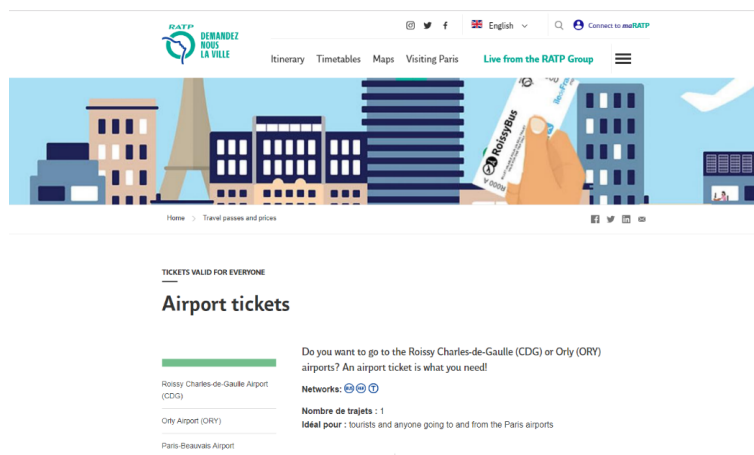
RATP
DEMANDEZ NOUS LA VILLE

English
Connect to moRATP

Itinerary Timetables Maps Visiting Paris Live from the RATP Group

RoissyBus

Home > Travel passes and prices

TICKETS VALID FOR EVERYONE

Airport tickets

Roissy Charles-de-Gaulle Airport (CDG)

Orly Airport (ORY)

Paris-Beauvais Airport

Do you want to go to the Roissy Charles-de-Gaulle (CDG) or Orly (ORY) airports? An airport ticket is what you need!

Networks:

Nombre de trajets : 1
Idéal pour : tourists and anyone going to and from the Paris airports